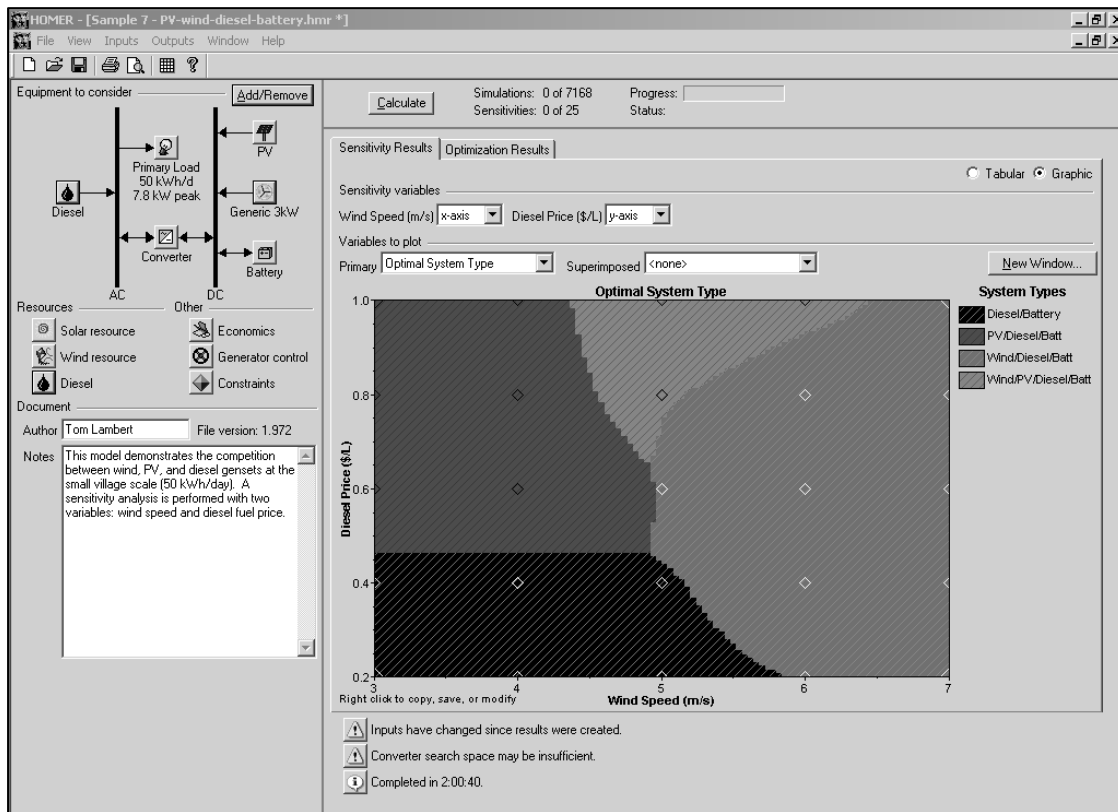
HOMER - [Sample 7 - PV-wind-diesel-battery.hmr *]

File View Inputs Outputs Window Help

Equipment to consider

Add/Remove

Primary Load
50 kWh/d
7.8 kW peak

PV

Diesel

Generic 3kW

Converter

Battery

AC

DC

Resources

Other

Solar resource

Economics

Wind resource

Generator control

Diesel

Constraints

Document

Author Tom Lambert

File version: 1.972

Notes This model demonstrates the competition between wind, PV, and diesel gensets at the small village scale (50 kWh/day). A sensitivity analysis is performed with two variables: wind speed and diesel fuel price.

Calculate

Simulations: 0 of 7168
Sensitivities: 0 of 25

Progress:
Status:

Sensitivity Results | Optimization Results

Tabular Graphic

Sensitivity variables

Wind Speed (m/s) x-axis Diesel Price ($/L) y-axis

Variables to plot

Primary Optimal System Type Superimposed <none>

New Window...

Optimal System Type

System Types

Diesel/Battery
PV/Diesel/Batt
Wind/Diesel/Batt
Wind/PV/Diesel/Batt

Diesel Price ($/L)

1.0
0.8
0.6
0.4
0.2

3 4 5 6 7

Right click to copy, save, or modify

Wind Speed (m/s)

Inputs have changed since results were created.

Converter search space may be insufficient.

Completed in 2:00:40.